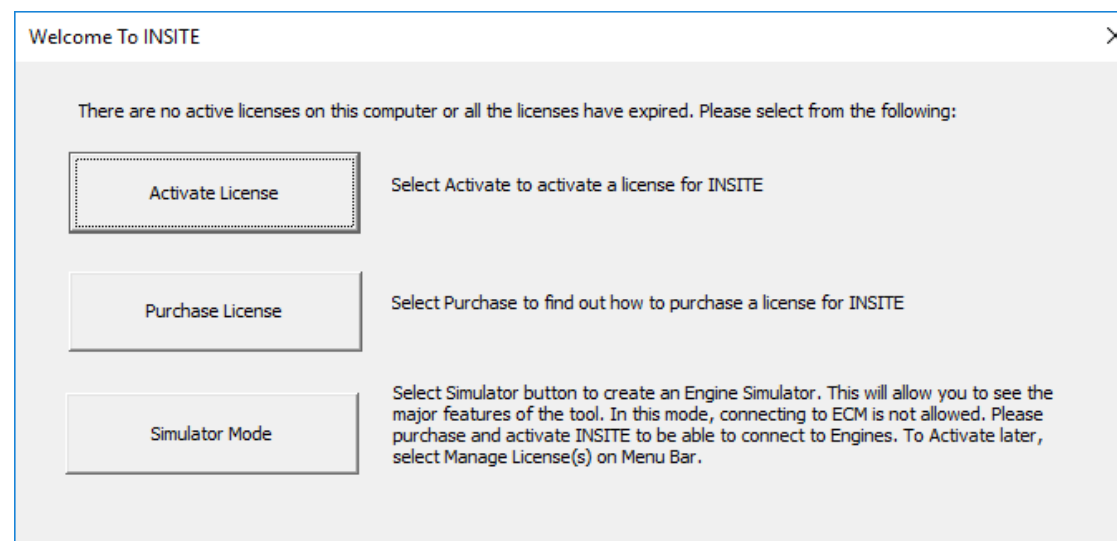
Welcome To INSITE

There are no active licenses on this computer or all the licenses have expired. Please select from the following:

Activate License

Select Activate to activate a license for INSITE

Purchase License

Select Purchase to find out how to purchase a license for INSITE

Simulator Mode

Select Simulator button to create an Engine Simulator. This will allow you to see the major features of the tool. In this mode, connecting to ECM is not allowed. Please purchase and activate INSITE to be able to connect to Engines. To Activate later, select Manage License(s) on Menu Bar.